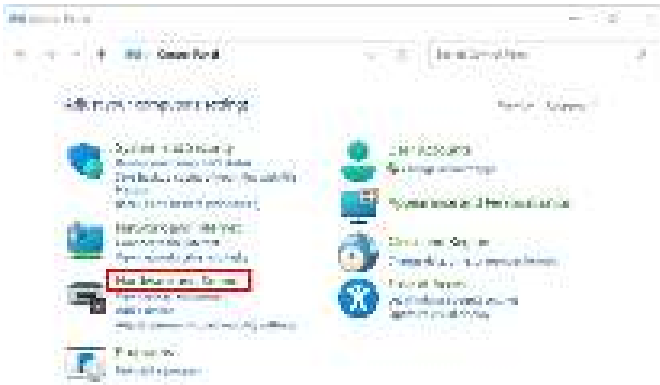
Control Panel

Control Panel

Search Control Panel

Adjust your computer's settings

View by: Category

System and Security

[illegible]

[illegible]

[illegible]

User Accounts

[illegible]

Appearance and Personalization

Network and Internet

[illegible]

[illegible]

Clock and Region

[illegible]

Hardware and Sound

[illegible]

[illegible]

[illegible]

Ease of Access

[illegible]

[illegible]

Programs

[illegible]